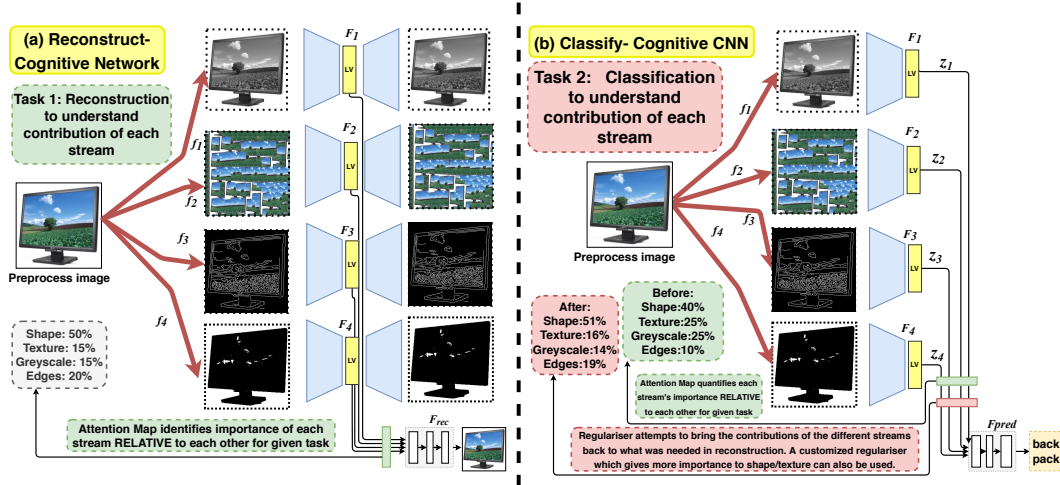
(a) Reconstruct-Cognitive Network

Task 1: Reconstruction to understand contribution of each stream

Preprocess image

$f_1$

$f_2$

$f_3$

$f_4$

$F_1$

LV

$F_2$

LV

$F_3$

LV

$F_4$

LV

Shape: 50%
Texture: 15%
Greyscale: 15%
Edges: 20%

Attention Map identifies importance of each stream RELATIVE to each other for given task

$F_{rec}$

(b) Classify- Cognitive CNN

Task 2: Classification to understand contribution of each stream

Preprocess image

$f_1$

$f_2$

$f_3$

$f_4$

$F_1$

LV

$z_1$

$F_2$

LV

$z_2$

$F_3$

LV

$z_3$

$F_4$

LV

$z_4$

After:
Shape:51%
Texture:16%
Greyscale:14%
Edges:19%

Before:
Shape:40%
Texture:25%
Greyscale:25%
Edges:10%

Attention Map quantifies each stream's importance RELATIVE to each other for given task

Regulariser attempts to bring the contributions of the different streams back to what was needed in reconstruction. A customized regulariser which gives more importance to shape/texture can also be used.

Fpred

back pack